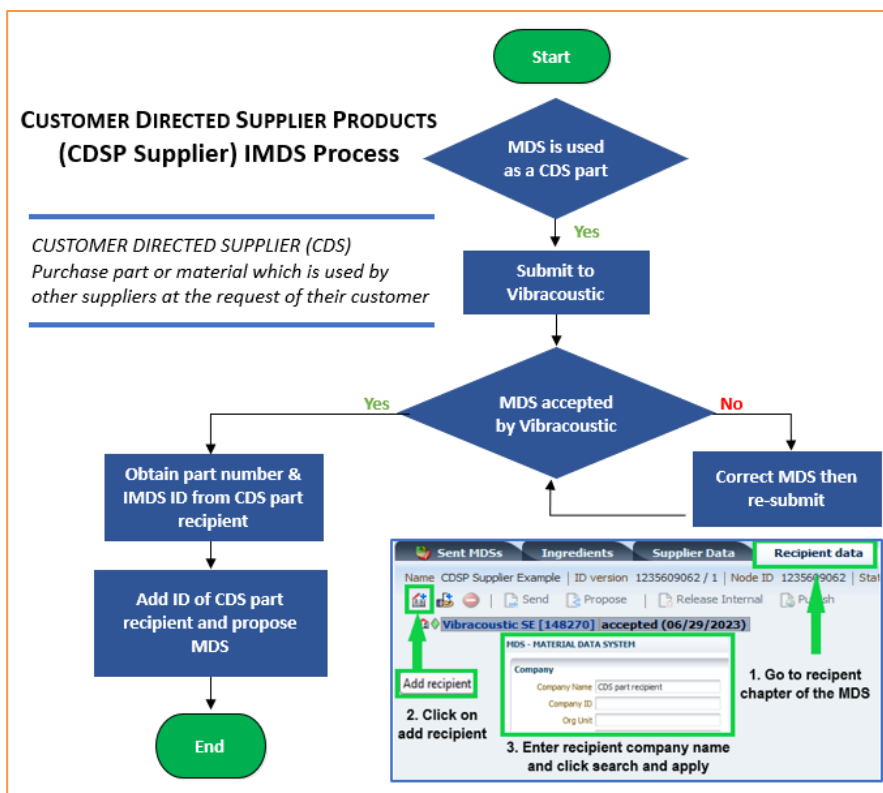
Start

CUSTOMER DIRECTED SUPPLIER PRODUCTS (CDSP Supplier) IMDS Process

MDS is used as a CDS part

CUSTOMER DIRECTED SUPPLIER (CDS)
Purchase part or material which is used by other suppliers at the request of their customer

Yes

Submit to Vibracoustic

MDS accepted by Vibracoustic

Yes

No

Obtain part number & IMDS ID from CDS part recipient

Correct MDS then re-submit

Add ID of CDS part recipient and propose MDS

End

Sent MDSs | Ingredients | Supplier Data | Recipient data

Name CDSP Supplier Example | ID version 1235609062 / 1 | Node ID 1235609062 | Stat

Send | Propose | Release Internal | Publish

Vibracoustic SE [148270] accepted (06/29/2023)

MDS - MATERIAL DATA SYSTEM

Company

Company Name CDS part recipient

Company ID

Org Unit

Add recipient

2. Click on add recipient

3. Enter recipient company name and click search and apply

1. Go to recipent chapter of the MDS